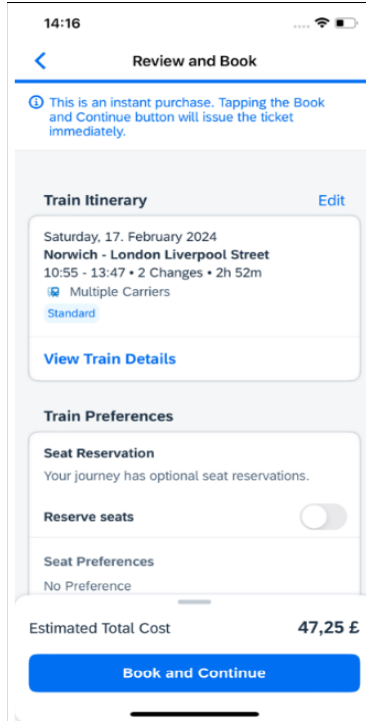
14:16

Review and Book

This is an instant purchase. Tapping the Book and Continue button will issue the ticket immediately.

Train Itinerary

Edit

Saturday, 17. February 2024
Norwich - London Liverpool Street
10:55 - 13:47 • 2 Changes • 2h 52m
Multiple Carriers
Standard

View Train Details

Train Preferences

Seat Reservation
Your journey has optional seat reservations.

Reserve seats

Seat Preferences
No Preference

Estimated Total Cost

47,25 £

Book and Continue